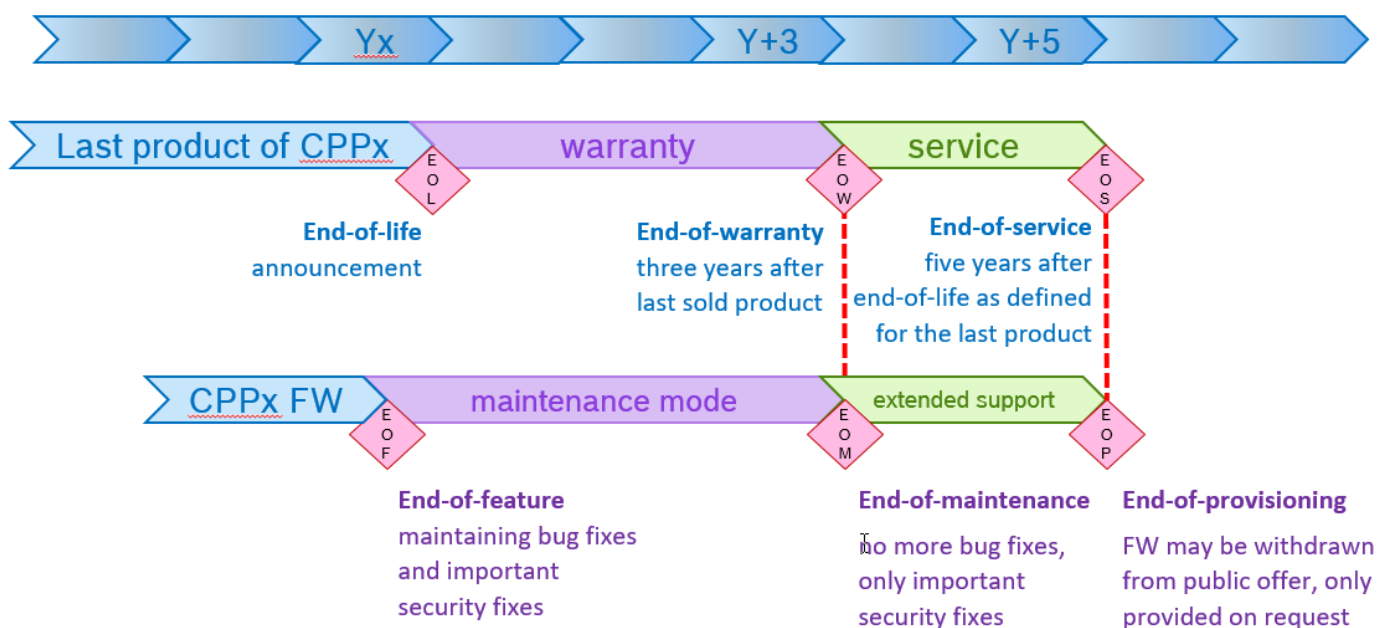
Yx

Y+3

Y+5

Last product of CPPx

warranty

service

EOL

EOW

EOS

End-of-life announcement

End-of-warranty three years after last sold product

End-of-service five years after end-of-life as defined for the last product

CPPx FW

maintenance mode

extended support

EOF

EOM

EOP

End-of-feature maintaining bug fixes and important security fixes

End-of-maintenance no more bug fixes, only important security fixes

End-of-provisioning FW may be withdrawn from public offer, only provided on request